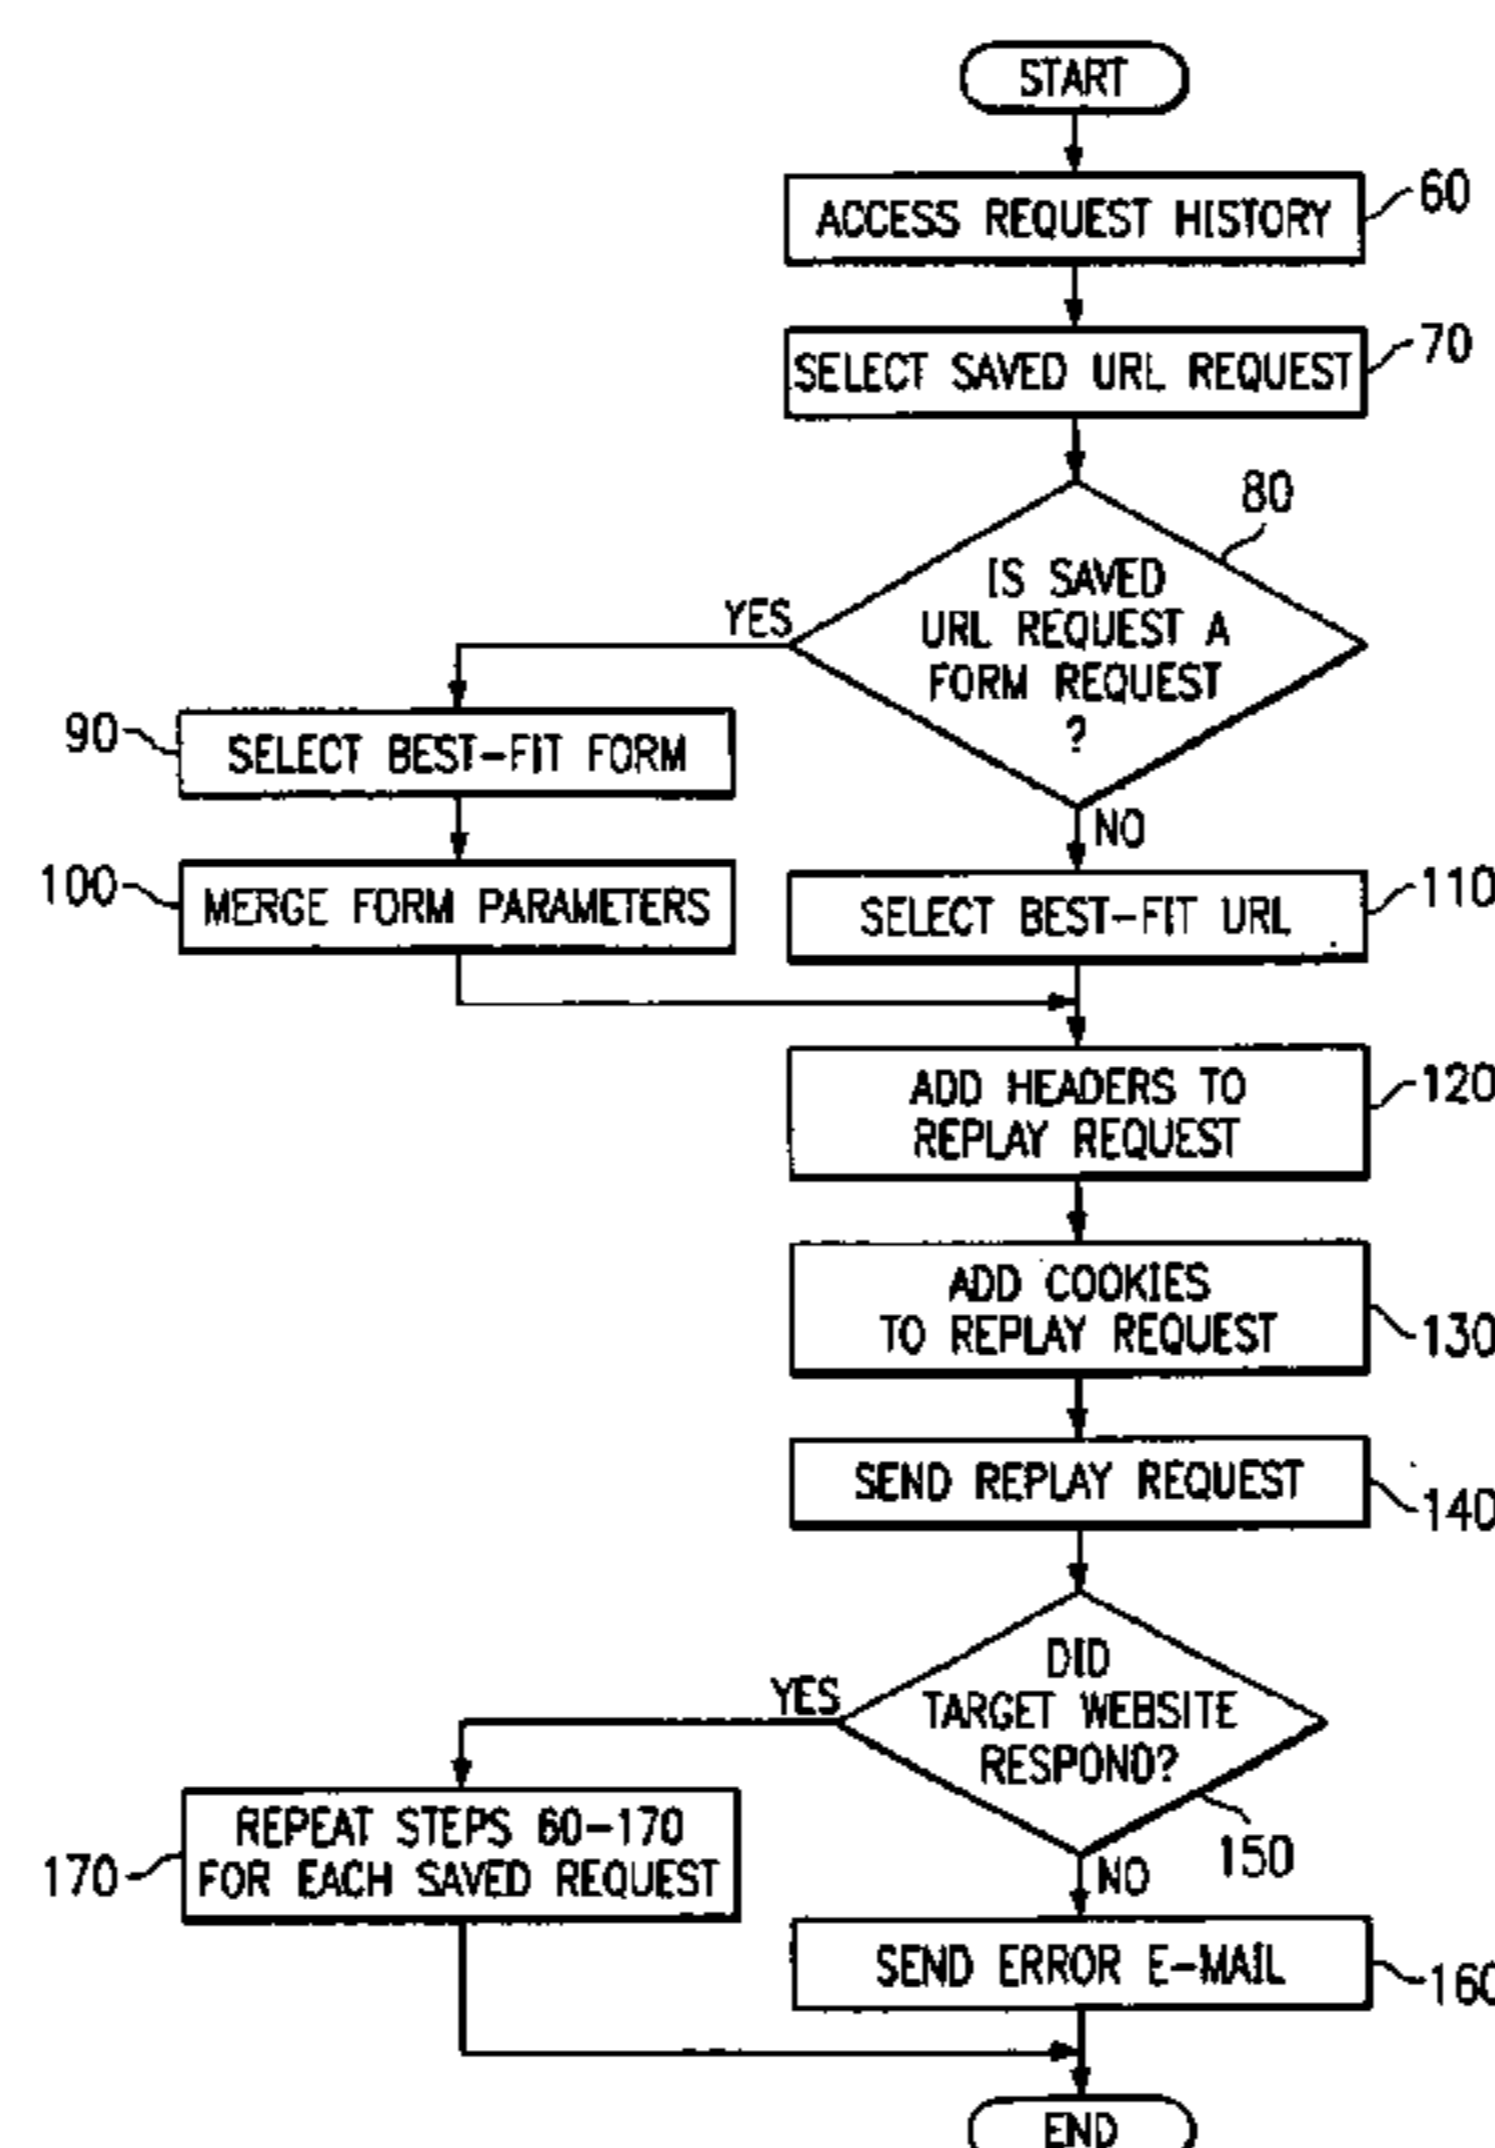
START

ACCESS REQUEST HISTORY 60

SELECT SAVED URL REQUEST 70

80
IS SAVED URL REQUEST A FORM REQUEST ?

YES

90 SELECT BEST-FIT FORM

100 MERGE FORM PARAMETERS

NO

SELECT BEST-FIT URL 110

ADD HEADERS TO REPLAY REQUEST 120

ADD COOKIES TO REPLAY REQUEST 130

SEND REPLAY REQUEST 140

DID TARGET WEBSITE RESPOND?

YES

170 REPEAT STEPS 60-170 FOR EACH SAVED REQUEST

NO 150

SEND ERROR E-MAIL 160

END